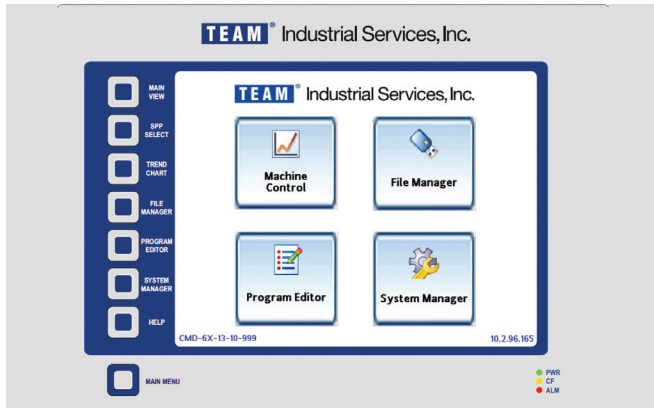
TEAM® Industrial Services, Inc.

MAIN VIEW

SPP SELECT

TREND CHART

FILE MANAGER

PROGRAM EDITOR

SYSTEM MANAGER

HELP

TEAM® Industrial Services, Inc.

Machine Control

File Manager

Program Editor

System Manager

CMD-6X-13-10-999

10.2.96.165

MAIN MENU

PWR
CF
ALM